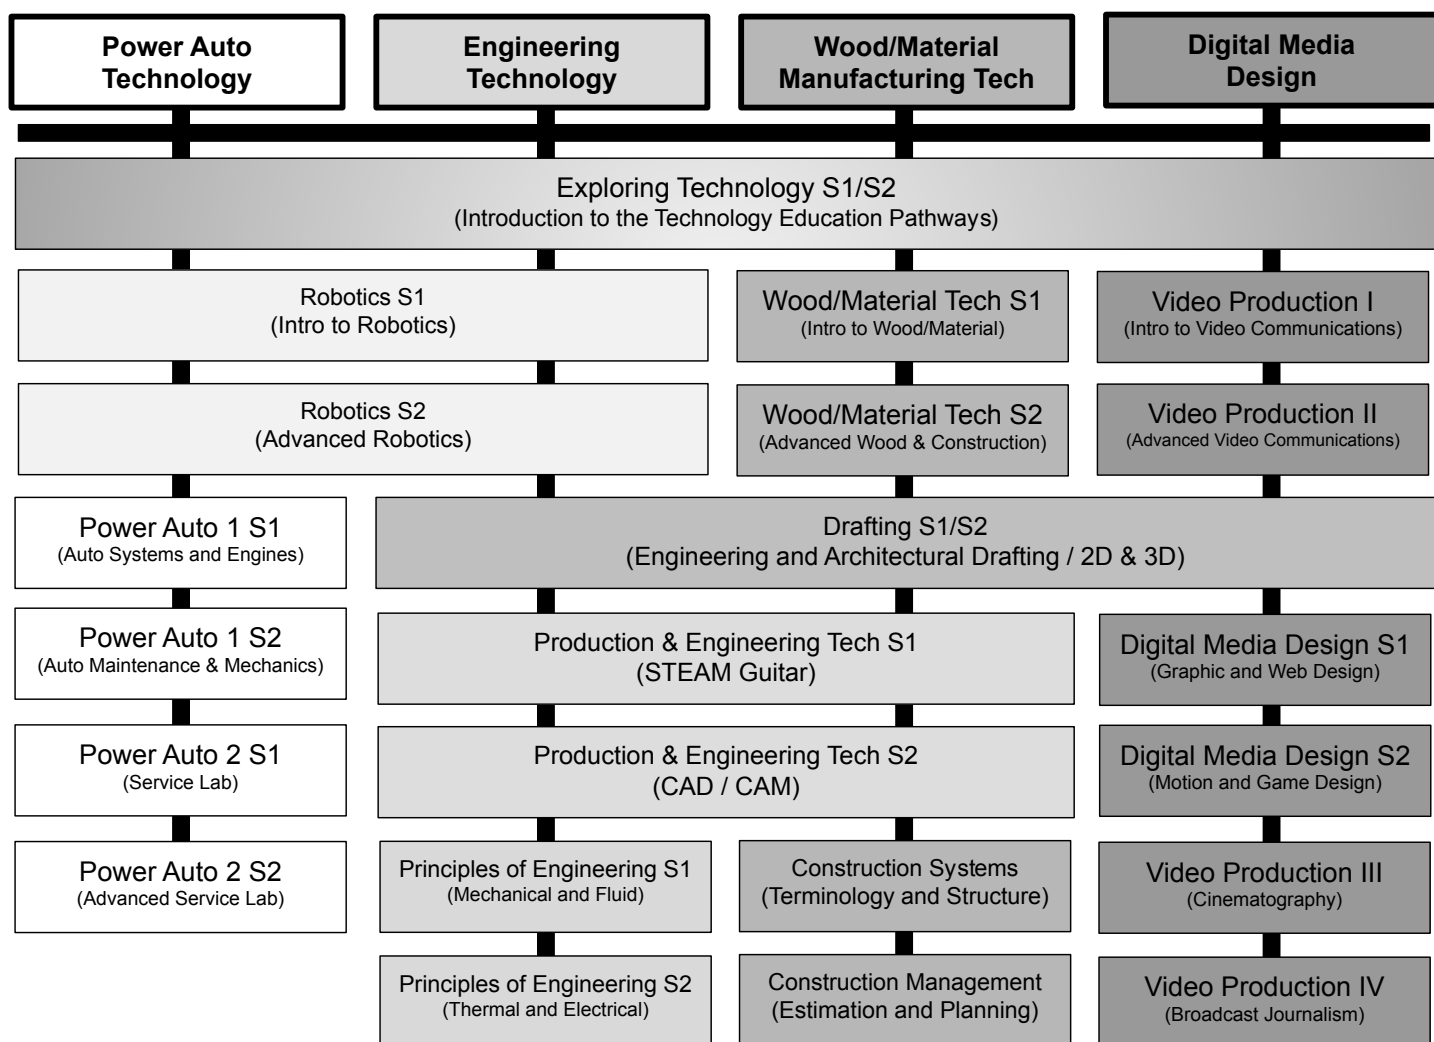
Power Auto Technology

Engineering Technology

Wood/Material Manufacturing Tech

Digital Media Design

Exploring Technology S1/S2
(Introduction to the Technology Education Pathways)

Robotics S1
(Intro to Robotics)

Wood/Material Tech S1
(Intro to Wood/Material)

Video Production I
(Intro to Video Communications)

Robotics S2
(Advanced Robotics)

Wood/Material Tech S2
(Advanced Wood & Construction)

Video Production II
(Advanced Video Communications)

Power Auto 1 S1
(Auto Systems and Engines)

Drafting S1/S2
(Engineering and Architectural Drafting / 2D & 3D)

Power Auto 1 S2
(Auto Maintenance & Mechanics)

Production & Engineering Tech S1
(STEAM Guitar)

Digital Media Design S1
(Graphic and Web Design)

Power Auto 2 S1
(Service Lab)

Production & Engineering Tech S2
(CAD / CAM)

Digital Media Design S2
(Motion and Game Design)

Power Auto 2 S2
(Advanced Service Lab)

Principles of Engineering S1
(Mechanical and Fluid)

Construction Systems
(Terminology and Structure)

Video Production III
(Cinematography)

Principles of Engineering S2
(Thermal and Electrical)

Construction Management
(Estimation and Planning)

Video Production IV
(Broadcast Journalism)